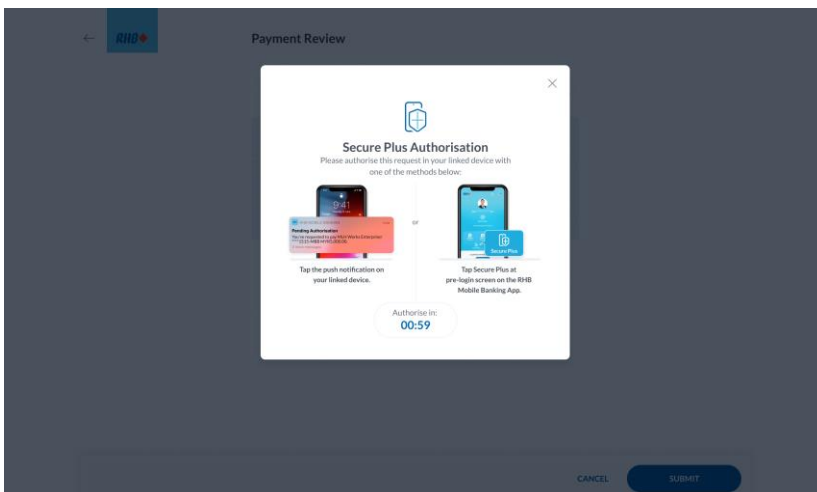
RHB

Payment Review

Secure Plus Authorisation

Please authorise this request in your linked device with one of the methods below:

9:41

Pending Authorisation

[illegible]

or

Secure Plus

Tap the push notification on your linked device.

Tap Secure Plus at pre-login screen on the RHB Mobile Banking App.

Authorise in:

00:59

CANCEL

SUBMIT